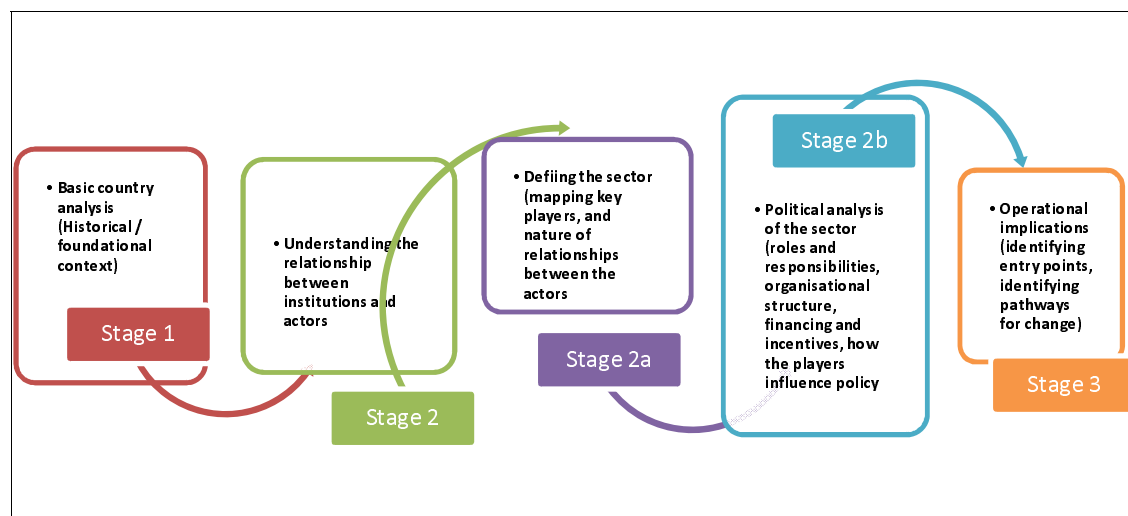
• Basic country analysis (Historical / foundational context)

Stage 1

• Understanding the relationship between institutions and actors

Stage 2

• Defiing the sector (mapping key players, and nature of relationships between the actors

Stage 2a

Stage 2b

• Political analysis of the sector (roles and responsibilities, organisational structure, financing and incentives, how the players influence policy

• Operational implications (identifying entry points, identifying pathways for change)

Stage 3